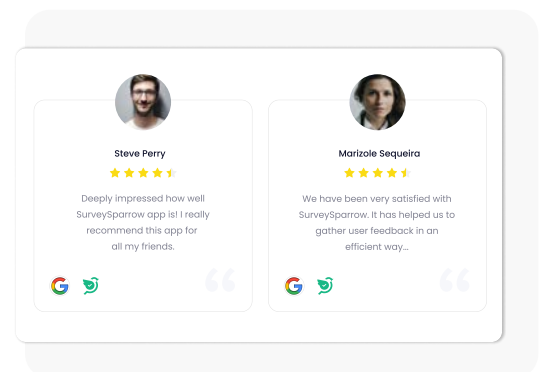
Steve Perry

Deeply impressed how well SurveySparrow app is! I really recommend this app for all my friends.

Marizole Sequeira

We have been very satisfied with SurveySparrow. It has helped us to gather user feedback in an efficient way...